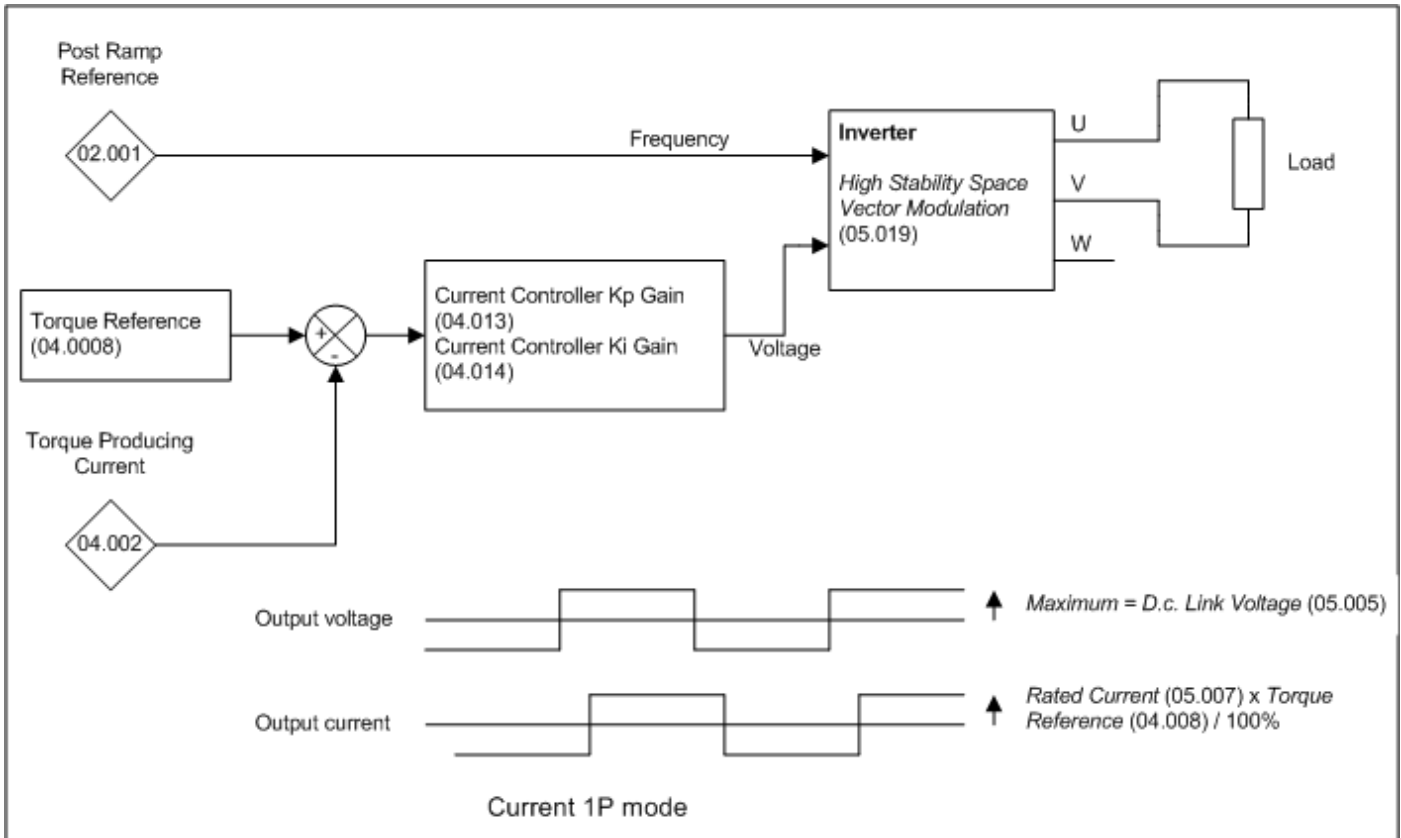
Post Ramp Reference

02.001

Frequency

Inverter

*High Stability Space Vector Modulation* (05.019)

U

V

W

Load

Torque Reference (04.0008)

+

-

Current Controller Kp Gain (04.013)
Current Controller Ki Gain (04.014)

Voltage

Torque Producing Current

04.002

Output voltage

*Maximum = D.c. Link Voltage* (05.005)

Output current

*Rated Current* (05.007) x *Torque Reference* (04.008) / 100%

Current 1P mode